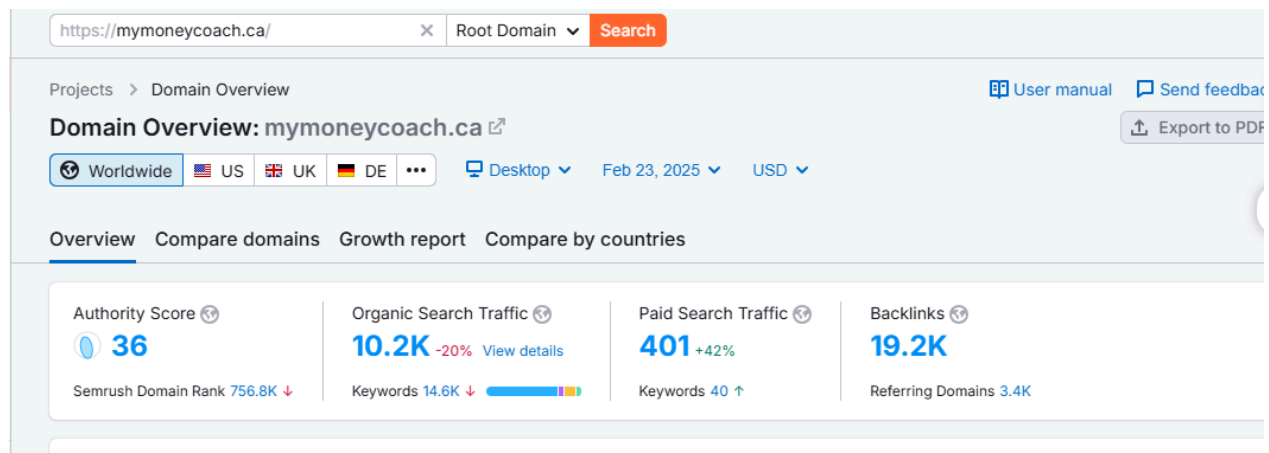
https://mymoneycoach.ca/ × Root Domain Search

Projects > Domain Overview

User manual Send feedbac

Domain Overview: mymoneycoach.ca

Export to PDF

Worldwide US UK DE •••

Desktop Feb 23, 2025 USD

Overview Compare domains Growth report Compare by countries

Authority Score
36
Semrush Domain Rank 756.8K ↓

Organic Search Traffic
10.2K -20% View details
Keywords 14.6K ↓

Paid Search Traffic
401 +42%
Keywords 40 ↑

Backlinks
19.2K
Referring Domains 3.4K